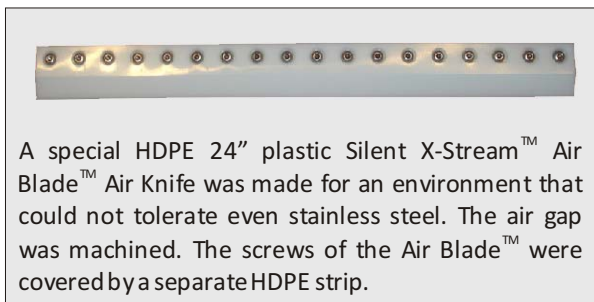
A special HDPE 24" plastic Silent X-Stream™ Air Blade™ Air Knife was made for an environment that could not tolerate even stainless steel. The air gap was machined. The screws of the Air Blade™ were covered by a separate HDPE strip.